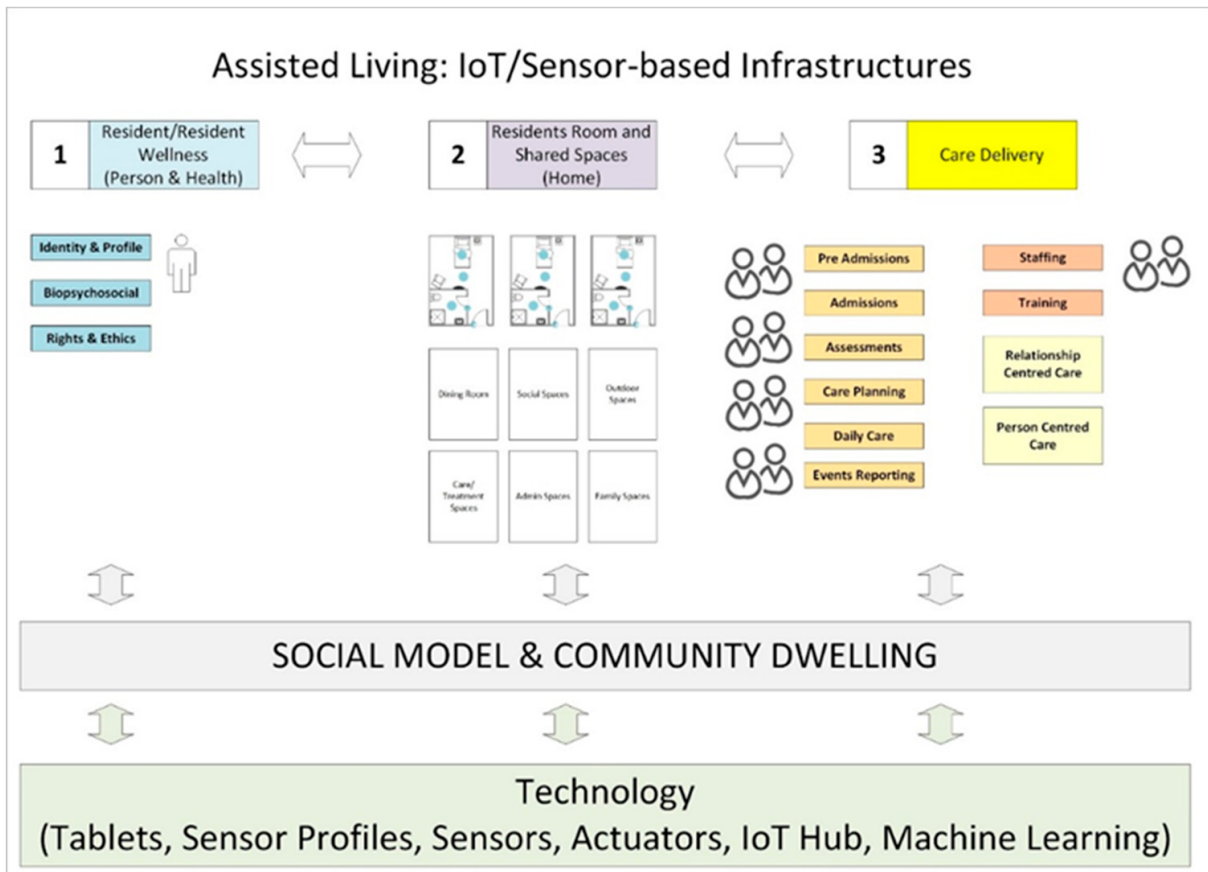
Assisted Living: IoT/Sensor-based Infrastructures

1 Resident/Resident Wellness (Person & Health)

2 Residents Room and Shared Spaces (Home)

3 Care Delivery

Identity & Profile

Biopsychosocial

Rights & Ethics

Dining Room

Social Spaces

Outdoor Spaces

Care/ Treatment Spaces

Admin Spaces

Family Spaces

Pre Admissions

Admissions

Assessments

Care Planning

Daily Care

Events Reporting

Staffing

Training

Relationship Centred Care

Person Centred Care

SOCIAL MODEL & COMMUNITY DWELLING

Technology
(Tablets, Sensor Profiles, Sensors, Actuators, IoT Hub, Machine Learning)